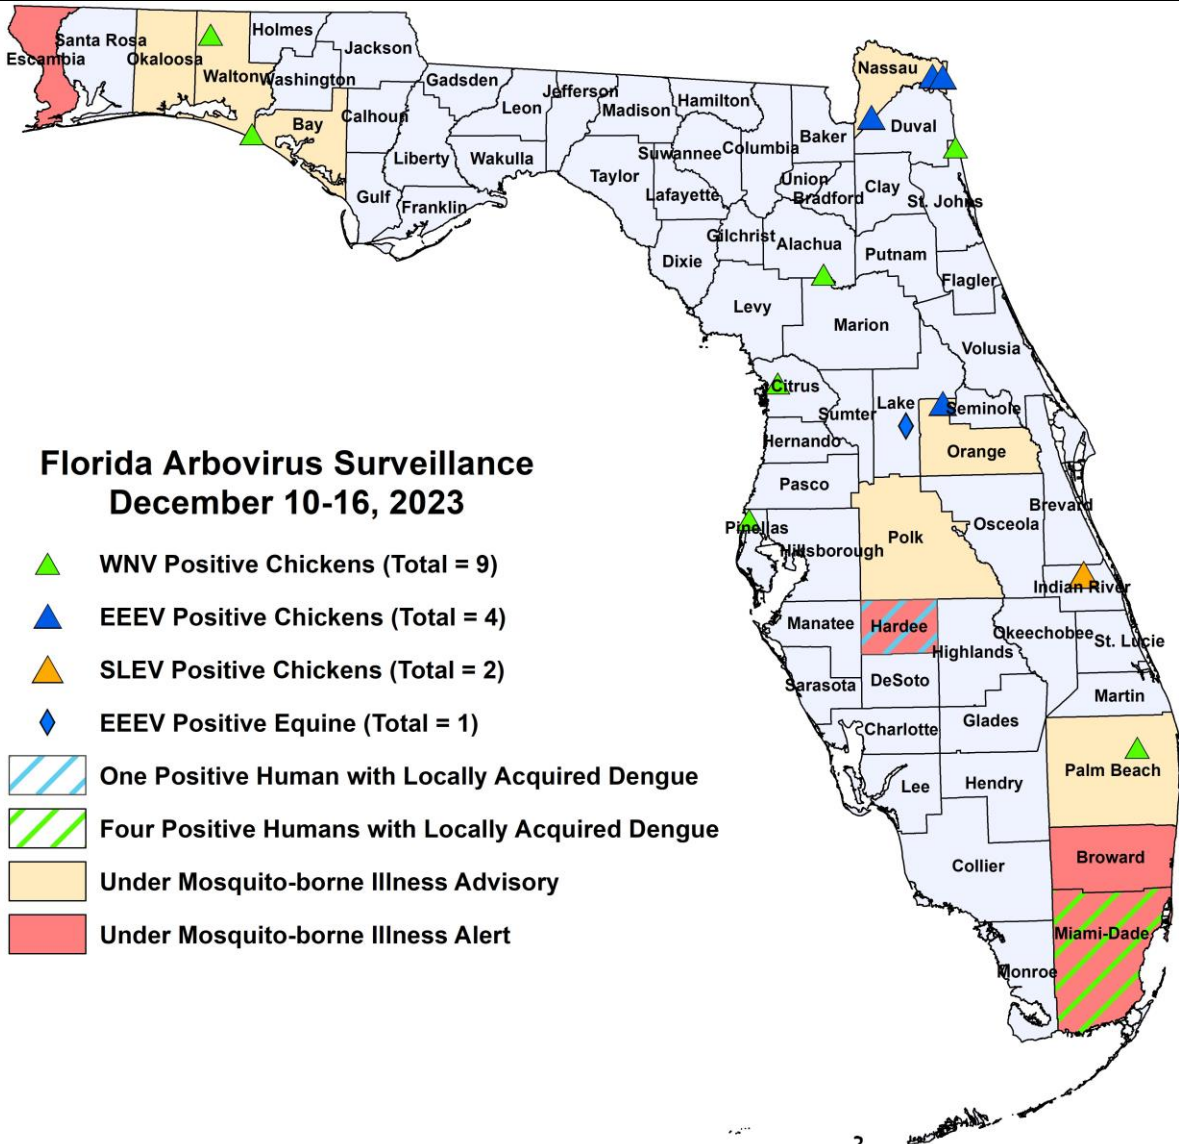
Escambia
Santa Rosa
Okaloosa
Walton
Holmes
Washington
Jackson
Bay
Calhoun
Gadsden
Leon
Jefferson
Madison
Hamilton
Liberty
Wakulla
Gulf
Franklin
Taylor
Lafayette
Suwannee
Columbia
Baker
Nassau
Duval
Union
Bradford
Clay
St. Johns
Gilchrist
Alachua
Putnam
Flagler
Dixie
Levy
Marion
Volusia
Citrus
Sumter
Lake
Seminole
Hernando
Orange
Pasco
Pinellas
Hillsborough
Polk
Osceola
Brevard
Indian River
Manatee
Hardee
Highlands
Okeechobee
St. Lucie
Sarasota
DeSoto
Martin
Charlotte
Glades
Palm Beach
Lee
Hendry
Broward
Collier
Miami-Dade
Monroe

Florida Arbovirus Surveillance
December 10-16, 2023

WNV Positive Chickens (Total = 9)
EEEV Positive Chickens (Total = 4)
SLEV Positive Chickens (Total = 2)
EEEV Positive Equine (Total = 1)
One Positive Human with Locally Acquired Dengue
Four Positive Humans with Locally Acquired Dengue
Under Mosquito-borne Illness Advisory
Under Mosquito-borne Illness Alert